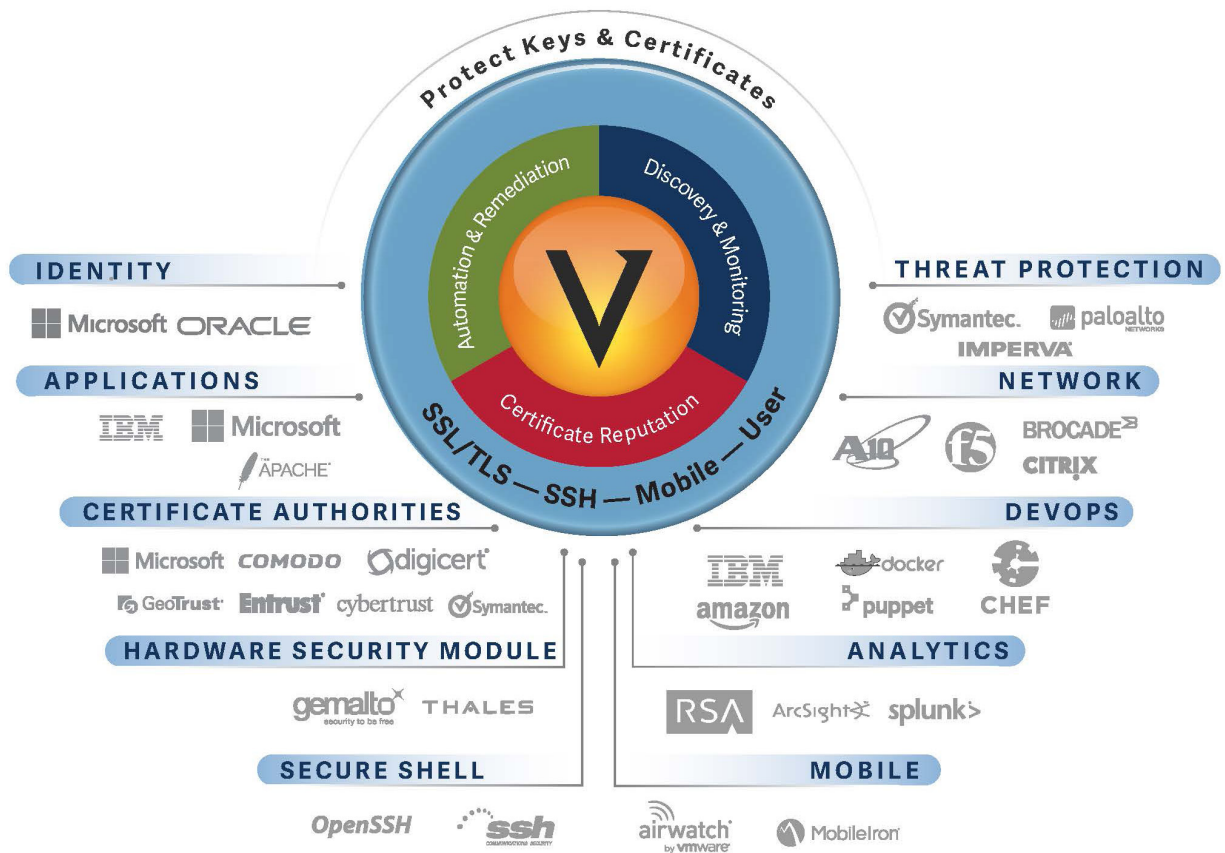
Protect Keys & Certificates

Automation & Remediation

Discovery & Monitoring

V

Certificate Reputation

SSL/TLS — SSH — Mobile — User

IDENTITY

Microsoft ORACLE

APPLICATIONS

IBM Microsoft

APACHE

CERTIFICATE AUTHORITIES

Microsoft COMODO digicert

GeoTrust Entrust cybertrust Symantec.

HARDWARE SECURITY MODULE

gemalto security to be free THALES

SECURE SHELL

OpenSSH ssh COMMUNICATIONS SECURITY

THREAT PROTECTION

Symantec. paloalto NETWORKS

IMPERVA

NETWORK

A10 f5 BROCADE

CITRIX

DEVOPS

IBM docker

amazon puppet CHEF

ANALYTICS

RSA ArcSight splunk>

MOBILE

airwatch by vmware MobileIron